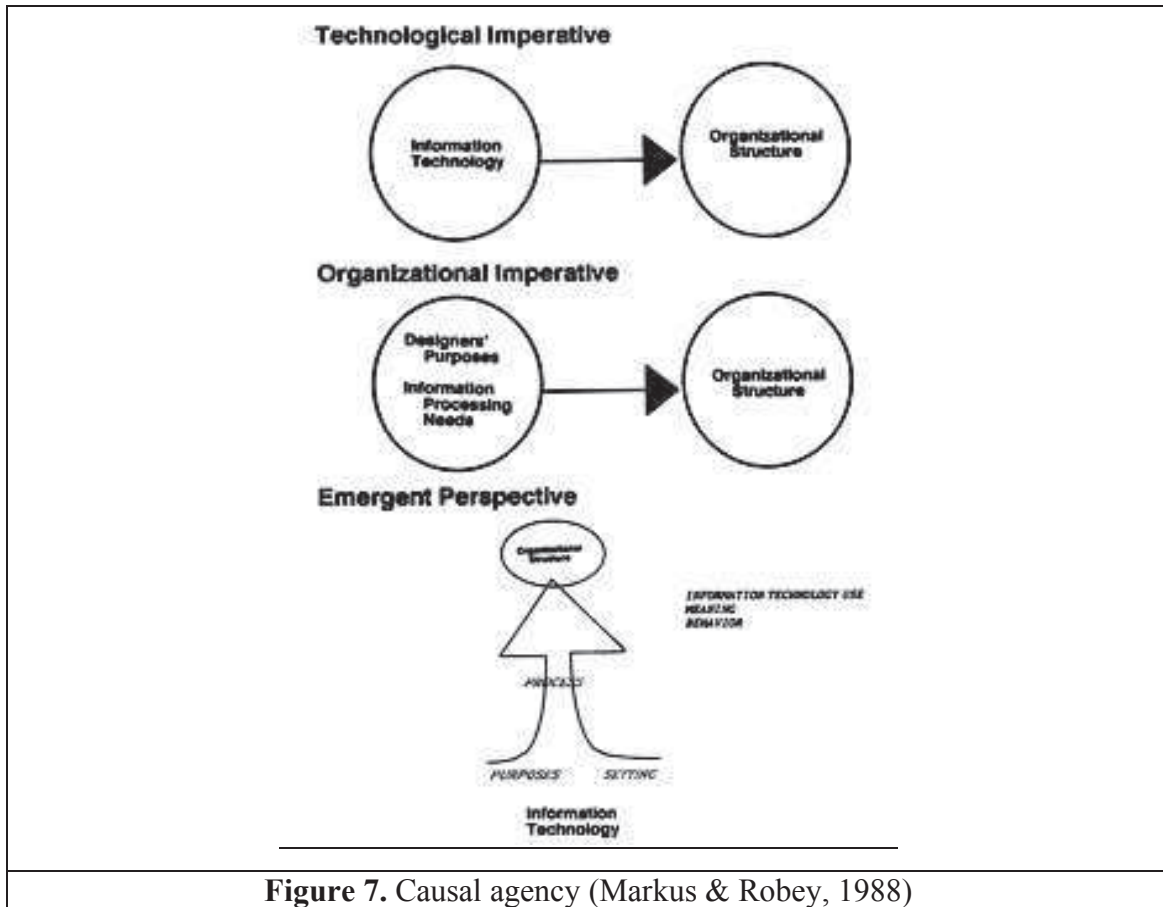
Technological Imperative

Information Technology

Organizational Structure

Organizational Imperative

Designers' Purposes

Information Processing Needs

Organizational Structure

Emergent Perspective

Organizational Structure

INFORMATION TECHNOLOGY USE
MEANING
BEHAVIOR

PROCESS

PURPOSES

SETTING

Information Technology

Figure 7. Causal agency (Markus & Robey, 1988)